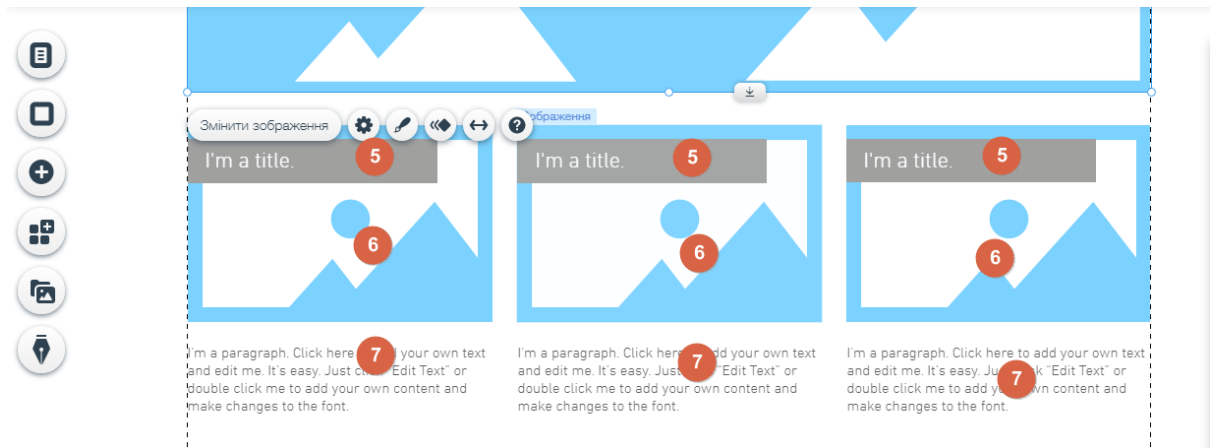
Змінити зображення

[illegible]ображення

I'm a title.

5

6

I'm a paragraph. Click here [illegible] your own text and edit me. It's easy. Just c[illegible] "Edit Text" or double click me to add your own content and make changes to the font.

7

I'm a title.

5

6

I'm a paragraph. Click here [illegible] add your own text and edit me. It's easy. Just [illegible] "Edit Text" or double click me to add your own content and make changes to the font.

7

I'm a title.

5

6

I'm a paragraph. Click here to add your own text and edit me. It's easy. Ju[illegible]k "Edit Text" or double click me to add y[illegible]wn content and make changes to the font.

7